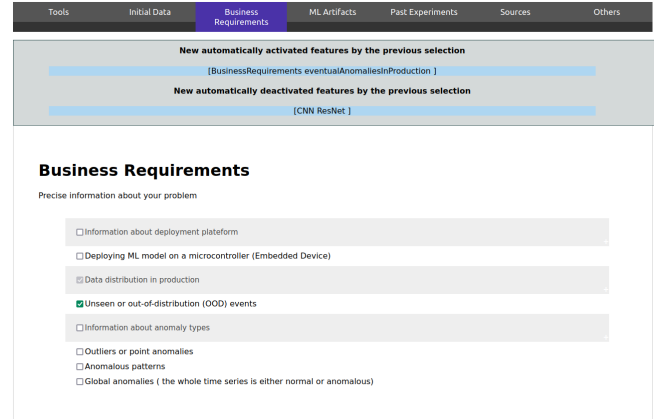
Tools | Initial Data | Business Requirements | ML Artifacts | Past Experiments | Sources | Others

New automatically activated features by the previous selection

[BusinessRequirements eventualAnomaliesInProduction ]

New automatically deactivated features by the previous selection

[CNN ResNet ]

Business Requirements

Precise information about your problem

☐ Information about deployment plateform

☐ Deploying ML model on a microcontroller (Embedded Device)

☑ Data distribution in production

☑ Unseen or out-of-distribution (OOD) events

☐ Information about anomaly types

☐ Outliers or point anomalies
☐ Anomalous patterns
☐ Global anomalies ( the whole time series is either normal or anomalous)